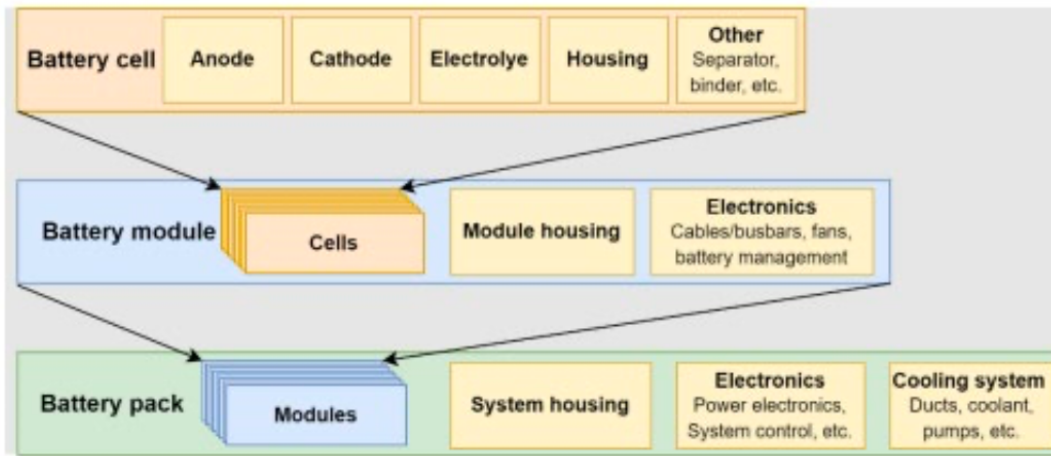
Battery cell
Anode
Cathode
Electrolye
Housing
Other
Separator, binder, etc.

Battery module
Cells
Module housing
Electronics
Cables/busbars, fans, battery management

Battery pack
Modules
System housing
Electronics
Power electronics, System control, etc.
Cooling system
Ducts, coolant, pumps, etc.